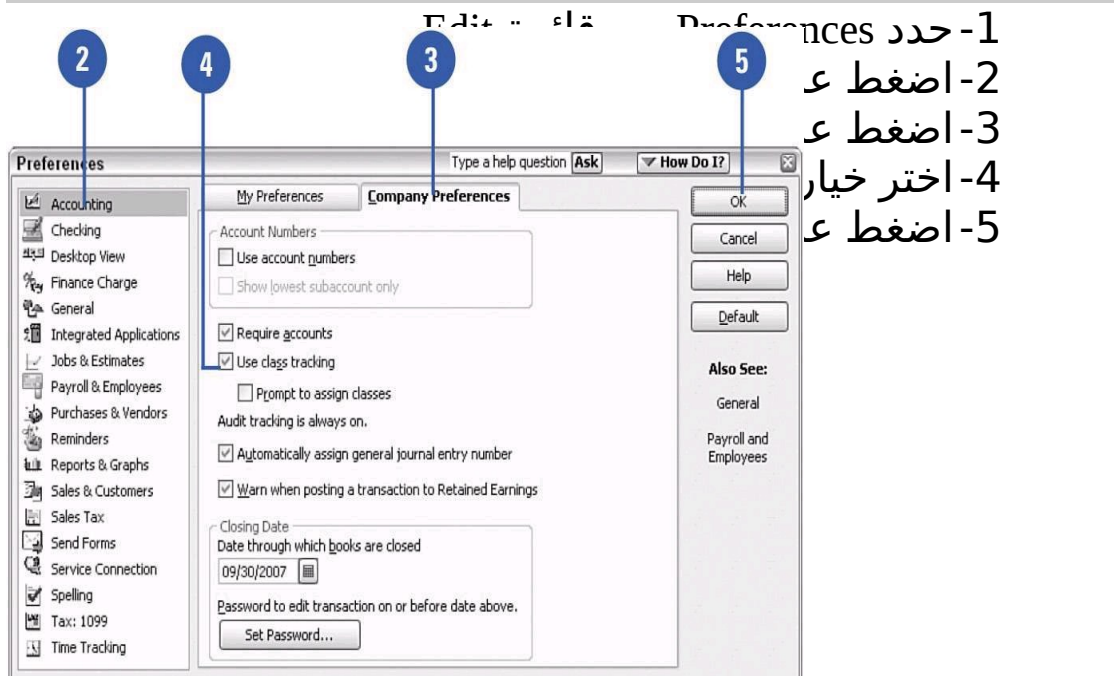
1-حدد Preferences قائمة Edit
2-اضغط ع
3-اضغط ع
4-اختر خيار
5-اضغط ع

2 4 3 5

Preferences
Type a help question Ask
How Do I?

Accounting
Checking
Desktop View
Finance Charge
General
Integrated Applications
Jobs & Estimates
Payroll & Employees
Purchases & Vendors
Reminders
Reports & Graphs
Sales & Customers
Sales Tax
Send Forms
Service Connection
Spelling
Tax: 1099
Time Tracking

My Preferences
Company Preferences

Account Numbers
Use account numbers
Show lowest subaccount only

Require accounts
Use class tracking
Prompt to assign classes
Audit tracking is always on.
Automatically assign general journal entry number
Warn when posting a transaction to Retained Earnings

Closing Date
Date through which books are closed
09/30/2007
Password to edit transaction on or before date above.
Set Password...

OK
Cancel
Help
Default

Also See:
General
Payroll and Employees